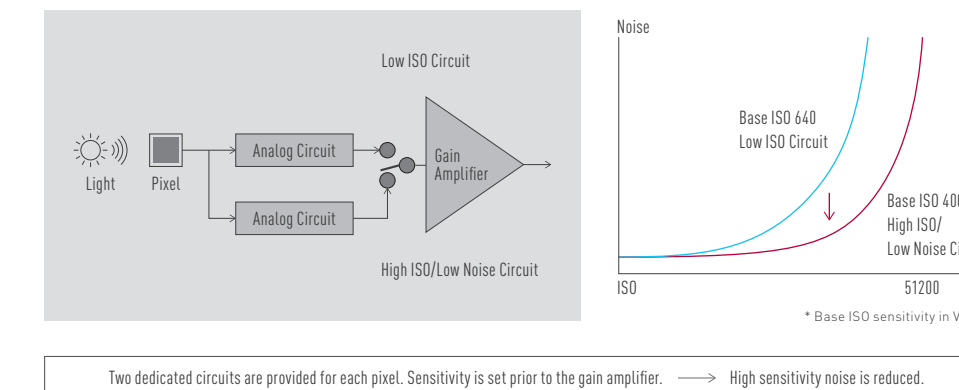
Low ISO Circuit

Light

Pixel

Analog Circuit

Analog Circuit

Gain Amplifier

High ISO/Low Noise Circuit

Noise

Base ISO 640
Low ISO Circuit

Base ISO 400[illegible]
High ISO/
Low Noise Ci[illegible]

ISO

51200

* Base ISO sensitivity in V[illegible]

Two dedicated circuits are provided for each pixel. Sensitivity is set prior to the gain amplifier. ⟶ High sensitivity noise is reduced.